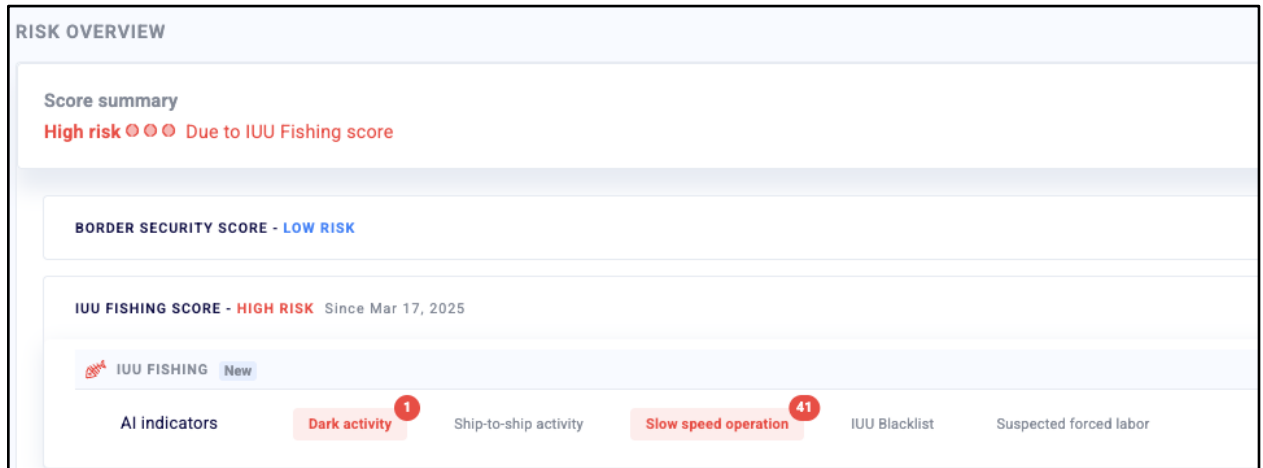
RISK OVERVIEW

Score summary

High risk Due to IUU Fishing score

BORDER SECURITY SCORE - LOW RISK

IUU FISHING SCORE - HIGH RISK Since Mar 17, 2025

IUU FISHING New

AI indicators Dark activity 1 Ship-to-ship activity Slow speed operation 41 IUU Blacklist Suspected forced labor